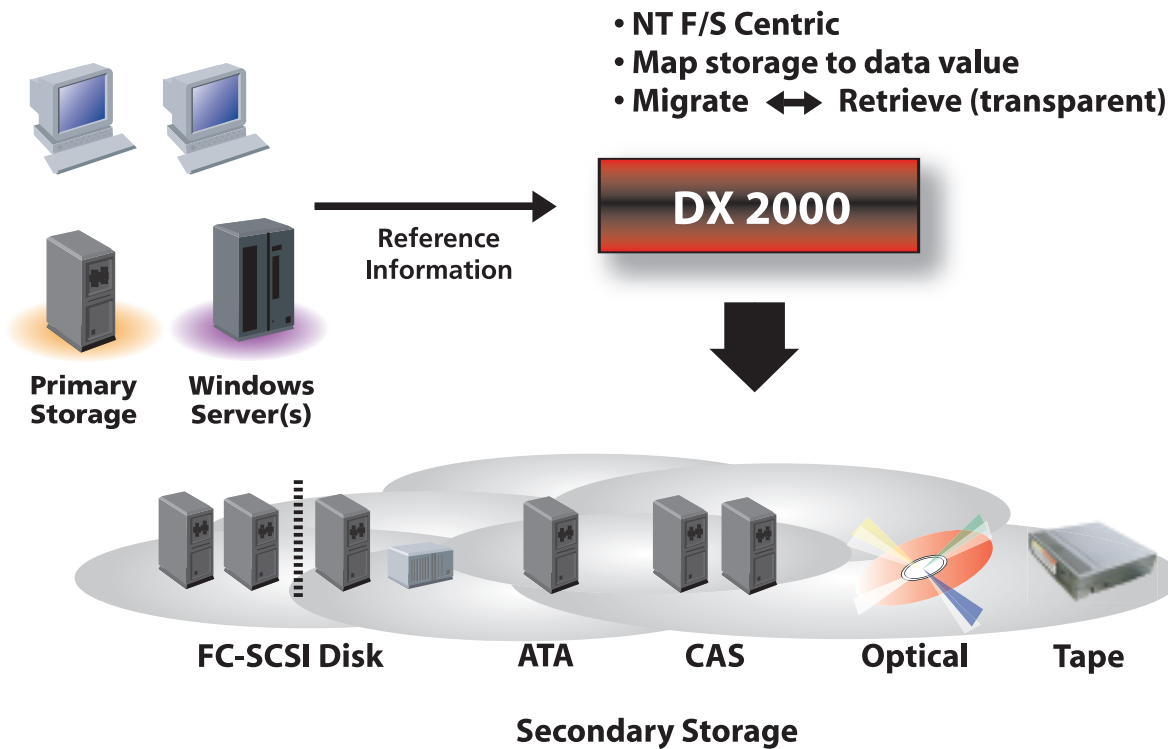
• NT F/S Centric
• Map storage to data value
• Migrate ⟷ Retrieve (transparent)

Reference Information

DX 2000

Primary Storage

Windows Server(s)

FC-SCSI Disk

ATA

CAS

Optical

Tape

Secondary Storage